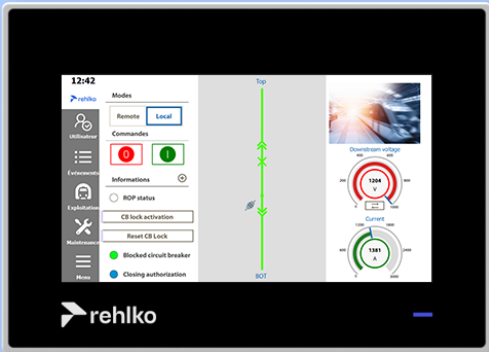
12:42

rehlko

Utilisateur

Événements

Exploitation

Maintenance

Menu

Modes

Remote

Local

Commandes

0

I

Informations

ROP status

CB lock activation

Reset CB Lock

Blocked circuit breaker

Closing authorization

Top

BOT

Downstream voltage

1204

V

Current

1381

A

rehlko